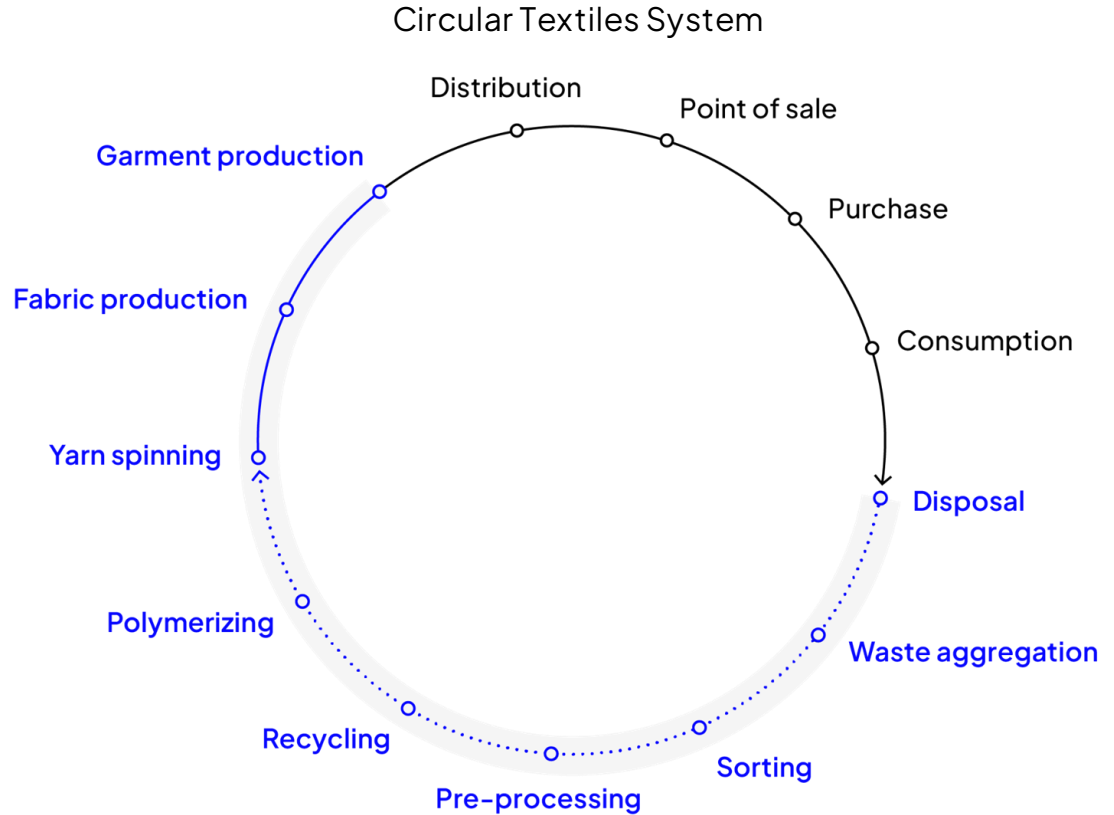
Circular Textiles System

Distribution

Point of sale

Purchase

Consumption

Disposal

Waste aggregation

Sorting

Pre-processing

Recycling

Polymerizing

Yarn spinning

Fabric production

Garment production